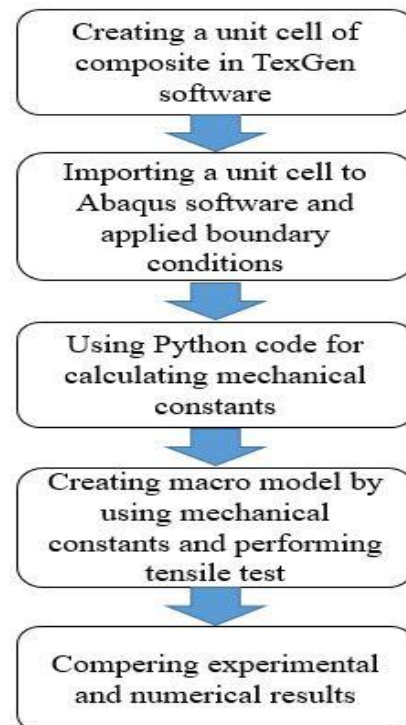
Creating a unit cell of composite in TexGen software

Importing a unit cell to Abaqus software and applied boundary conditions

Using Python code for calculating mechanical constants

Creating macro model by using mechanical constants and performing tensile test

Compering experimental and numerical results